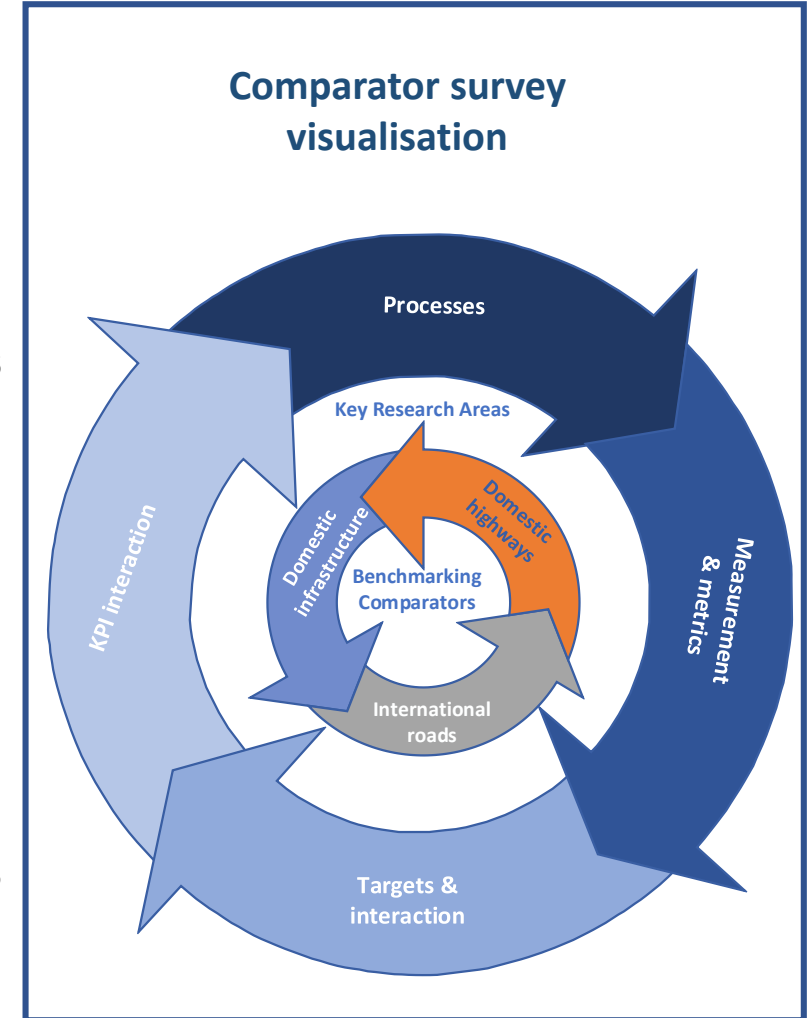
Comparator survey visualisation

Processes

Key Research Areas

Measurement & metrics

KPI interaction

Targets & interaction

Domestic highways

Domestic infrastructure

Benchmarking Comparators

International roads